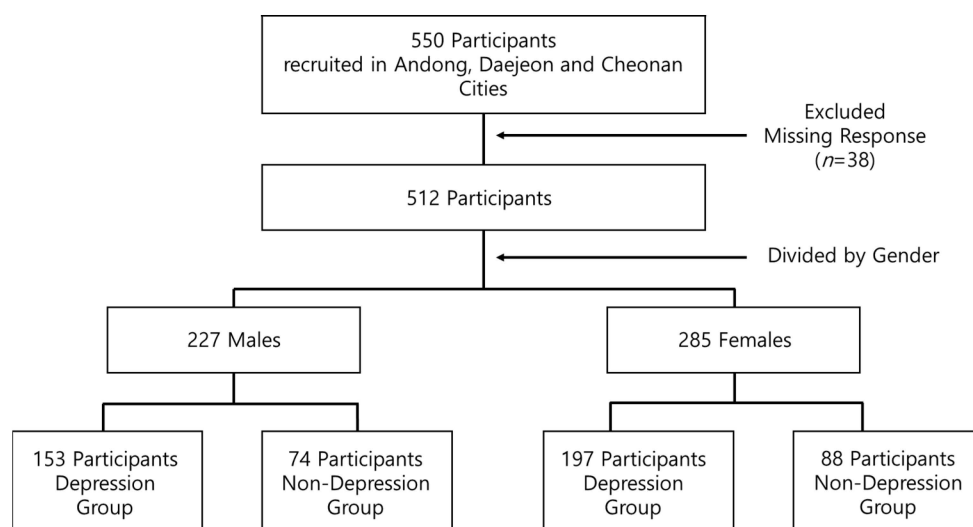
550 Participants
recruited in Andong, Daejeon and Cheonan Cities

Excluded
Missing Response
($n$=38)

512 Participants

Divided by Gender

227 Males

285 Females

153 Participants
Depression Group

74 Participants
Non-Depression Group

197 Participants
Depression Group

88 Participants
Non-Depression Group